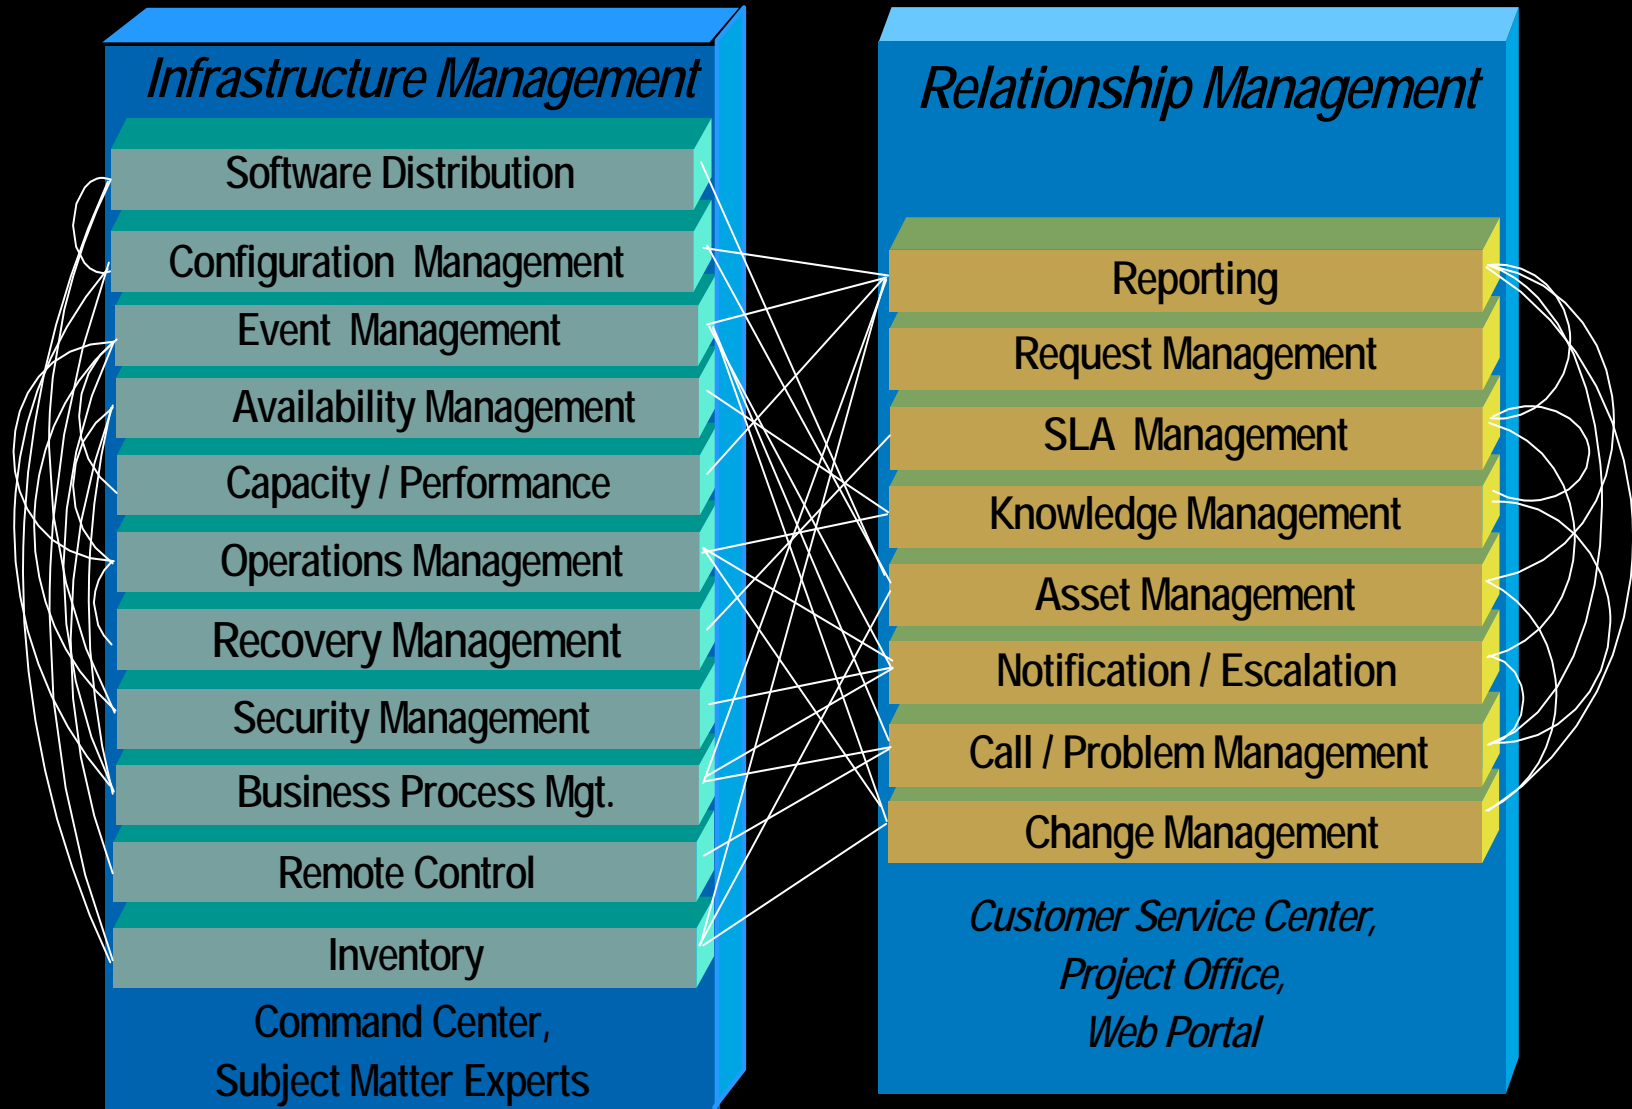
Infrastructure Management

Software Distribution

Configuration Management

Event Management

Availability Management

Capacity / Performance

Operations Management

Recovery Management

Security Management

Business Process Mgt.

Remote Control

Inventory

Command Center, Subject Matter Experts

Relationship Management

Reporting

Request Management

SLA Management

Knowledge Management

Asset Management

Notification / Escalation

Call / Problem Management

Change Management

Customer Service Center, Project Office, Web Portal